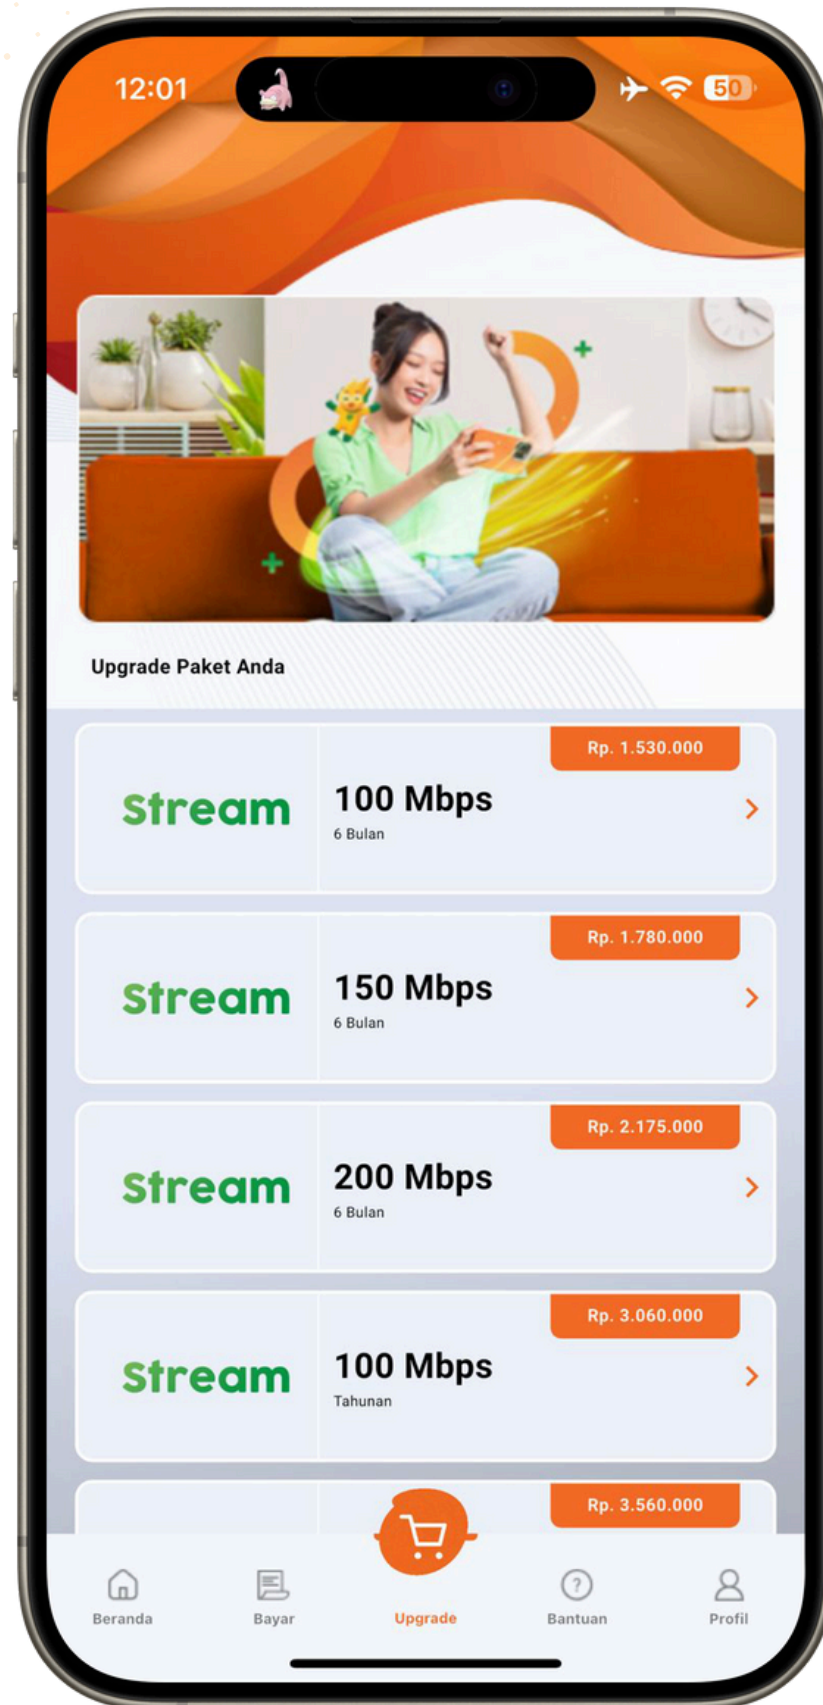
12:01

50

Upgrade Paket Anda

Rp. 1.530.000
Stream
100 Mbps
6 Bulan

Rp. 1.780.000
Stream
150 Mbps
6 Bulan

Rp. 2.175.000
Stream
200 Mbps
6 Bulan

Rp. 3.060.000
Stream
100 Mbps
Tahunan

Rp. 3.560.000

Beranda
Bayar
Upgrade
Bantuan
Profil